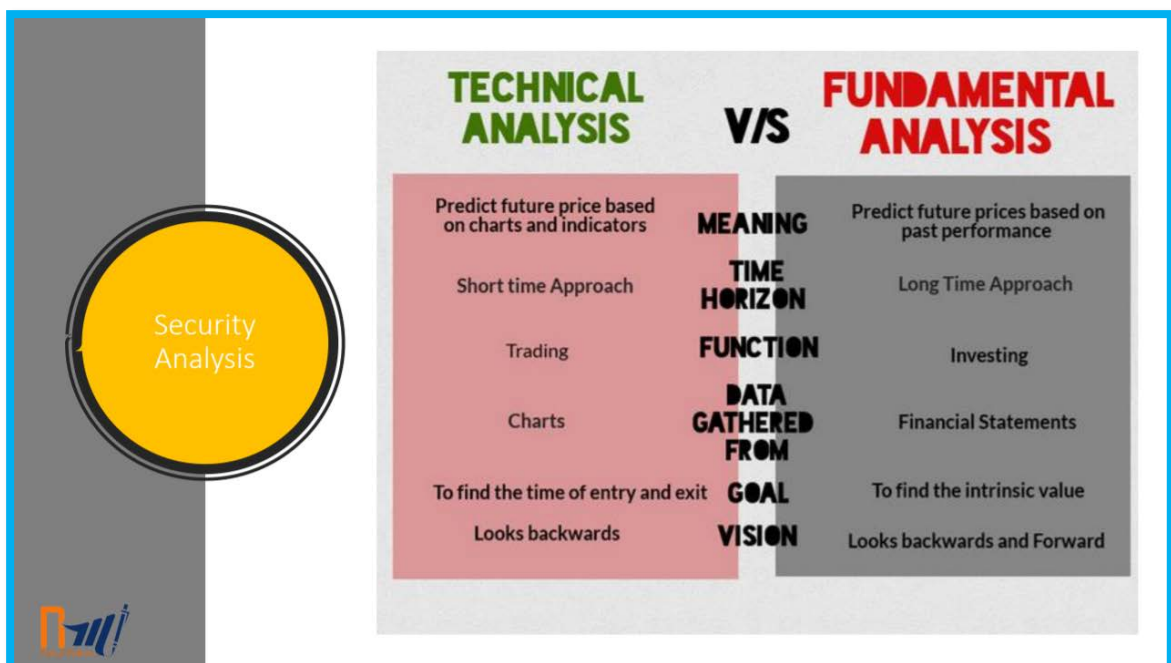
Security Analysis

TECHNICAL ANALYSIS V/S FUNDAMENTAL ANALYSIS

| TECHNICAL ANALYSIS | | FUNDAMENTAL ANALYSIS |
|---|---|---|
| Predict future price based on charts and indicators | MEANING | Predict future prices based on past performance |
| Short time Approach | TIME HORIZON | Long Time Approach |
| Trading | FUNCTION | Investing |
| Charts | DATA GATHERED FROM | Financial Statements |
| To find the time of entry and exit | GOAL | To find the intrinsic value |
| Looks backwards | VISION | Looks backwards and Forward |